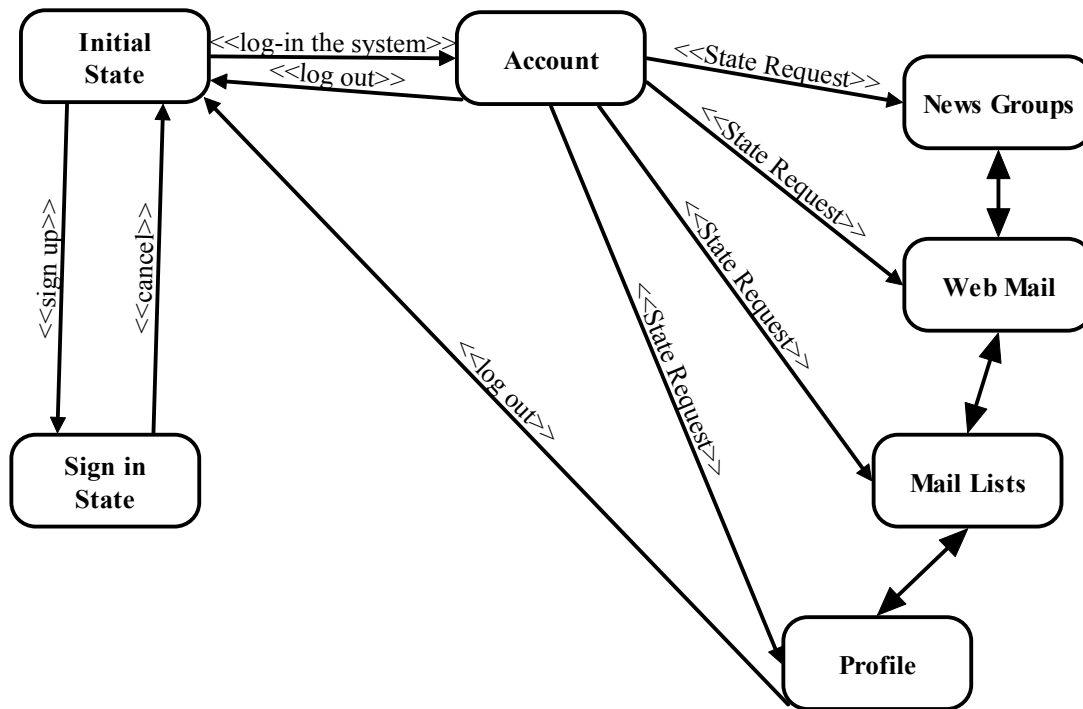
Initial State

<<log-in the system>>

<<log out>>

Account

<<State Request>>

News Groups

<<State Request>>

<<State Request>>

Web Mail

<<sign up>>

<<cancel>>

<<log out>>

<<State Request>>

Sign in State

Mail Lists

Profile